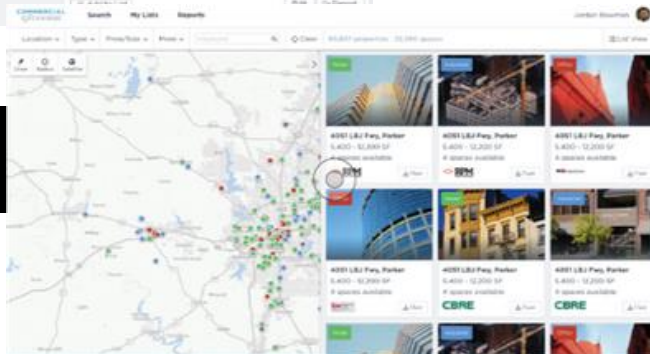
COMMERCIAL EXCHANGE Search My Lists Reports Jordan Bouchet

Location Type Price/Size More Clear List View

Draw Radius Satellite

4051 LBJ Fwy, Parker
5,400 - 12,200 SF
4 spaces available
BPM

4051 LBJ Fwy, Parker
5,400 - 12,200 SF
4 spaces available
BPM

4051 LBJ Fwy, Parker
5,400 - 12,200 SF
4 spaces available

4051 LBJ Fwy, Parker
5,400 - 12,200 SF
4 spaces available

4051 LBJ Fwy, Parker
5,400 - 12,200 SF
4 spaces available
CBRE

4051 LBJ Fwy, Parker
5,400 - 12,200 SF
4 spaces available
CBRE